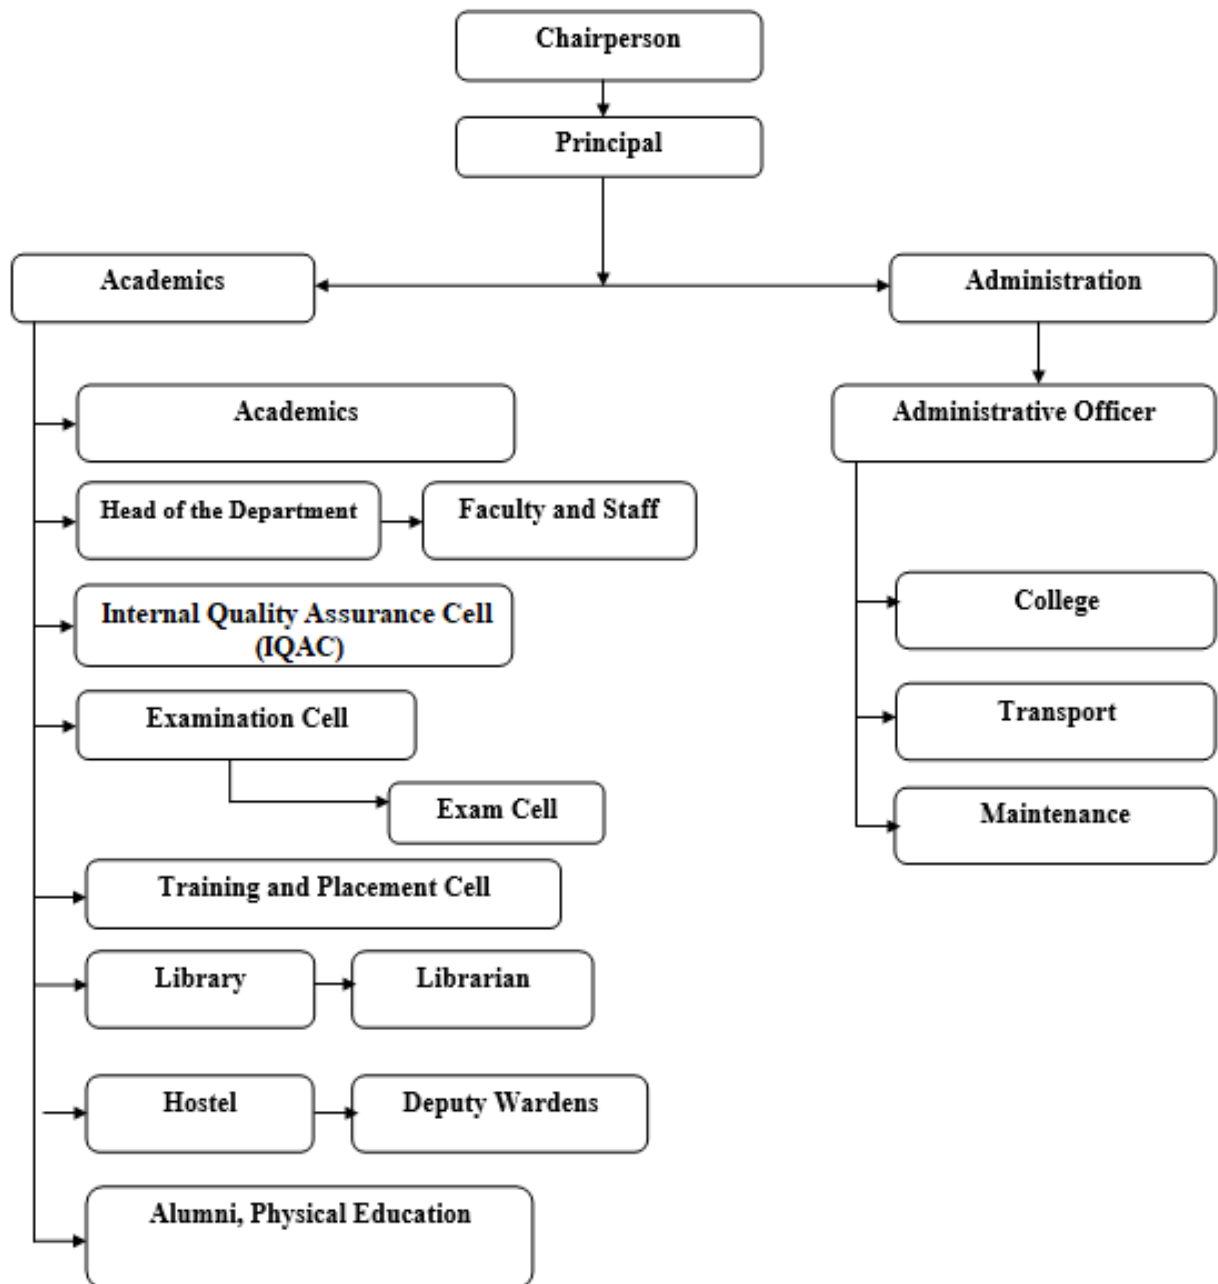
Chairperson

Principal

Academics

Administration

Academics

Head of the Department

Faculty and Staff

Internal Quality Assurance Cell (IQAC)

Examination Cell

Exam Cell

Training and Placement Cell

Library

Librarian

Hostel

Deputy Wardens

Alumni, Physical Education

Administrative Officer

College

Transport

Maintenance